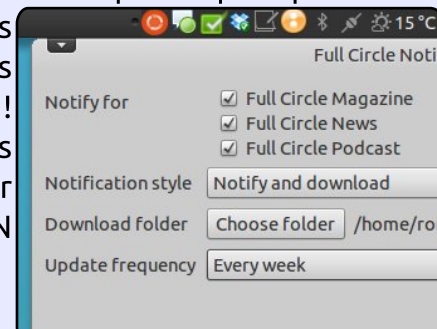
s
s
!
s
r
N

15°C

Full Circle Noti

Notify for
☑ Full Circle Magazine
☑ Full Circle News
☑ Full Circle Podcast

Notification style | Notify and download
Download folder | Choose folder | /home/ro
Update frequency | Every week